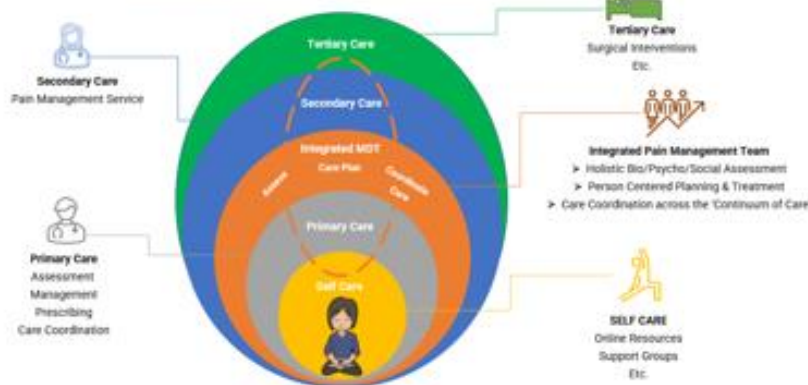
Tertiary Care

Secondary Care

Integrated MDT

Care Plan

Refer

Coordinate Care

Primary Care

Self Care

Secondary Care
Pain Management Service

Primary Care
Assessment
Management
Prescribing
Care Coordination

Tertiary Care
Surgical Interventions
Etc.

Integrated Pain Management Team
➤ Holistic Bio/Psycho/Social Assessment
➤ Person Centered Planning & Treatment
➤ Care Coordination across the 'Continuum of Care'

SELF CARE
Online Resources
Support Groups
Etc.